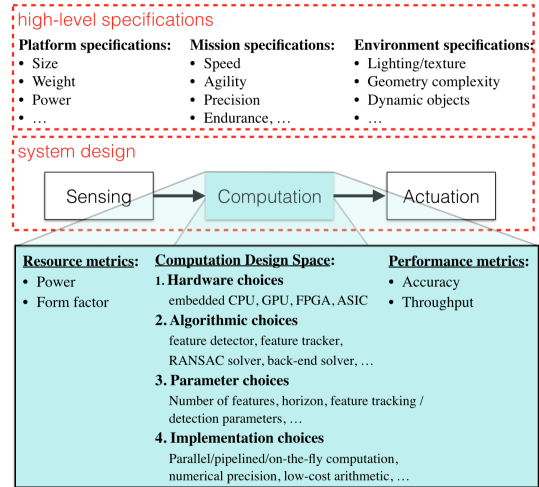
high-level specifications

Platform specifications:
- Size
- Weight
- Power
- …

Mission specifications:
- Speed
- Agility
- Precision
- Endurance, …

Environment specifications:
- Lighting/texture
- Geometry complexity
- Dynamic objects
- …

system design

Sensing

Computation

Actuation

Resource metrics:
- Power
- Form factor

Computation Design Space:

1. Hardware choices
embedded CPU, GPU, FPGA, ASIC

2. Algorithmic choices
feature detector, feature tracker, RANSAC solver, back-end solver, …

3. Parameter choices
Number of features, horizon, feature tracking / detection parameters, …

4. Implementation choices
Parallel/pipelined/on-the-fly computation, numerical precision, low-cost arithmetic, …

Performance metrics:
- Accuracy
- Throughput